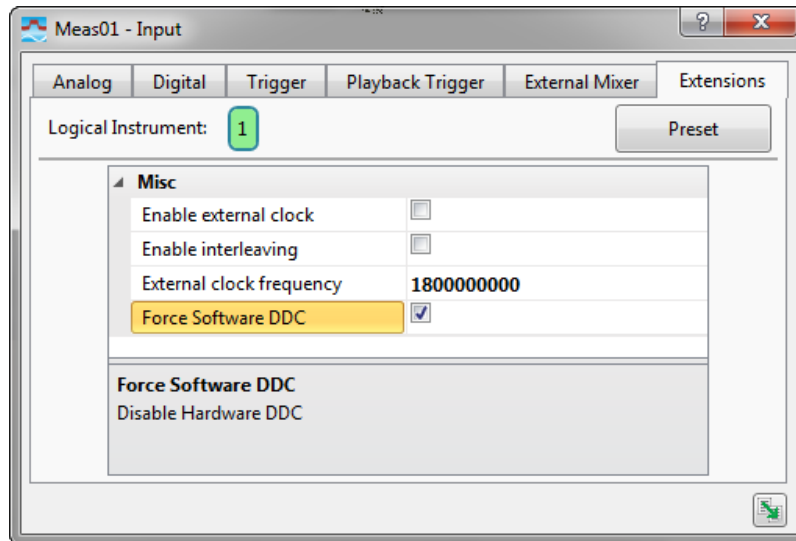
Meas01 - Input

?

X

Analog | Digital | Trigger | Playback Trigger | External Mixer | Extensions

Logical Instrument: 1

Preset

Misc

| | |
|---|---|
| Enable external clock | |
| Enable interleaving | |
| External clock frequency | 1800000000 |
| Force Software DDC | ✓ |

Force Software DDC
Disable Hardware DDC